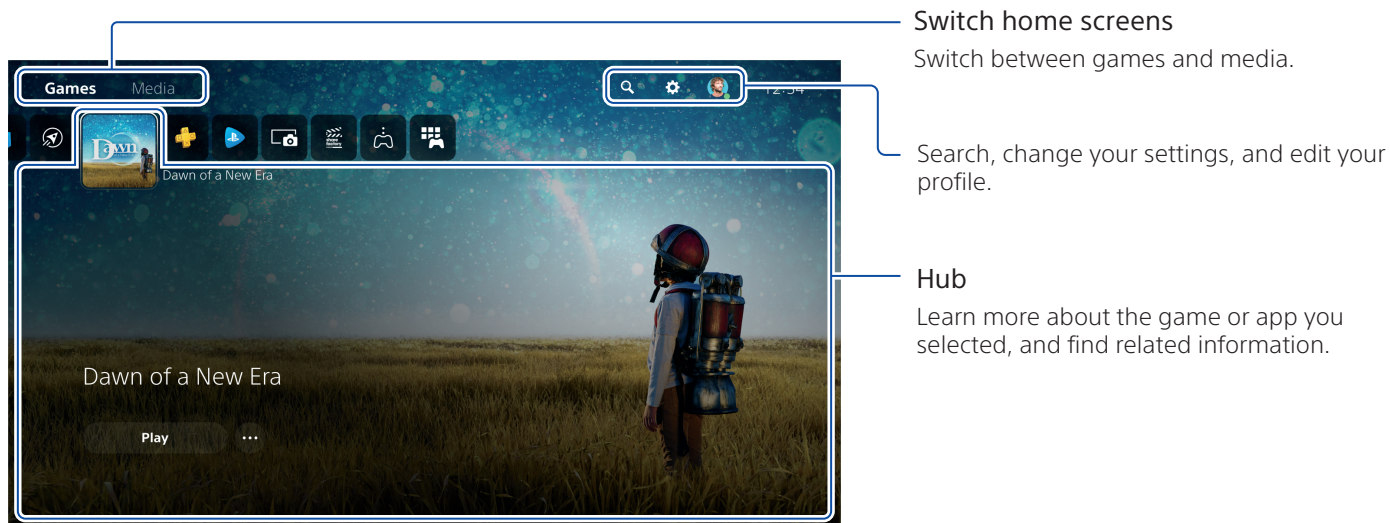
Games Media

12:34

Dawn

Dawn of a New Era

Dawn of a New Era

Play

Switch home screens

Switch between games and media.

Search, change your settings, and edit your profile.

Hub

Learn more about the game or app you selected, and find related information.